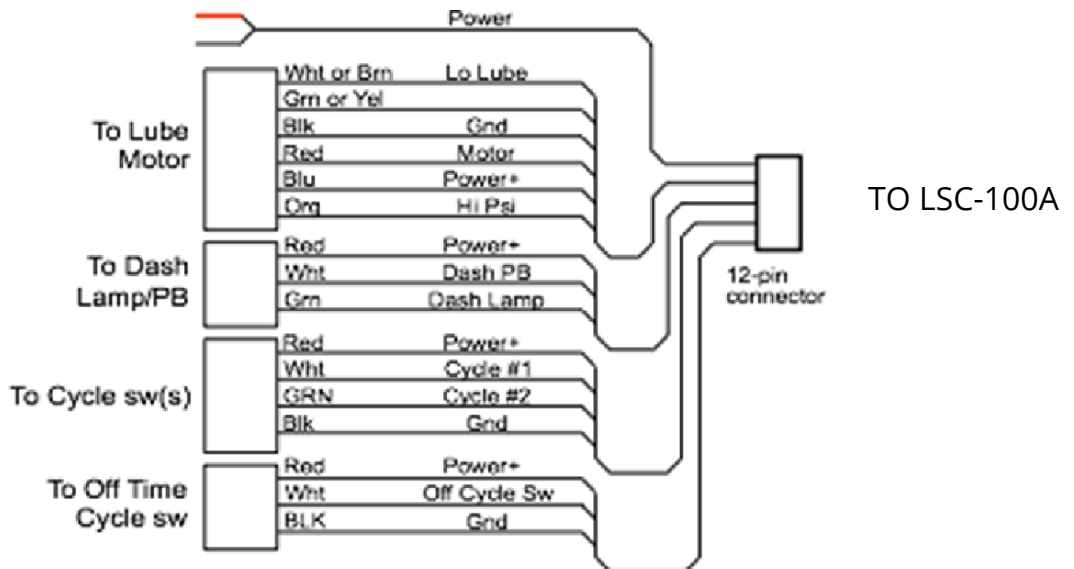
Power

To Lube Motor

Wht or Brn Lo Lube
Grn or Yel
Blk Gnd
Red Motor
Blu Power+
Org Hi Psi

To Dash Lamp/PB

Red Power+
Wht Dash PB
Grn Dash Lamp

To Cycle sw(s)

Red Power+
Wht Cycle #1
GRN Cycle #2
Blk Gnd

To Off Time Cycle sw

Red Power+
Wht Off Cycle Sw
BLK Gnd

12-pin connector

TO LSC-100A